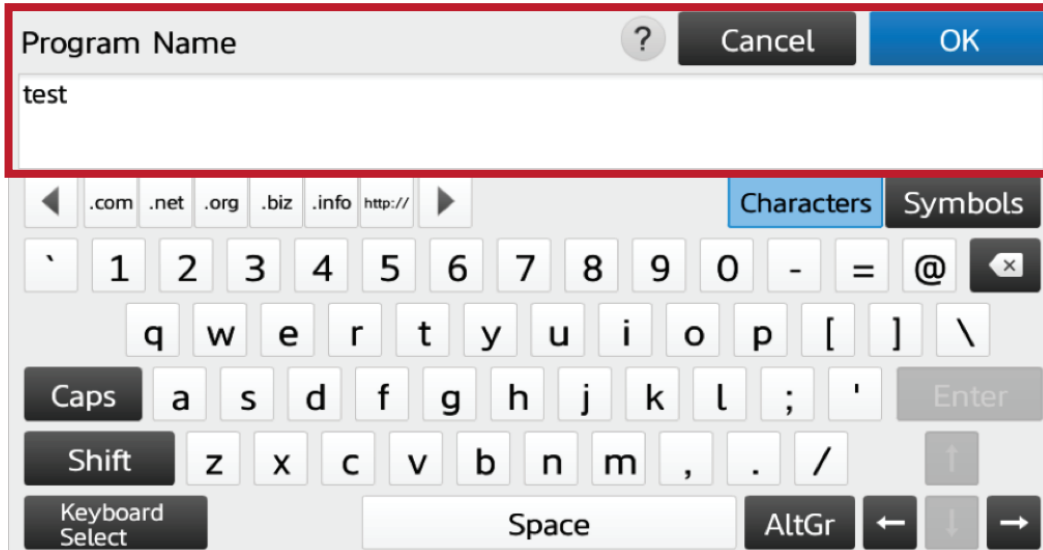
Program Name ? Cancel OK

test

.com .net .org .biz .info http:// Characters Symbols

` 1 2 3 4 5 6 7 8 9 0 - = @

q w e r t y u i o p [ ] \

Caps a s d f g h j k l ; ' Enter

Shift z x c v b n m , . /

Keyboard Select Space AltGr